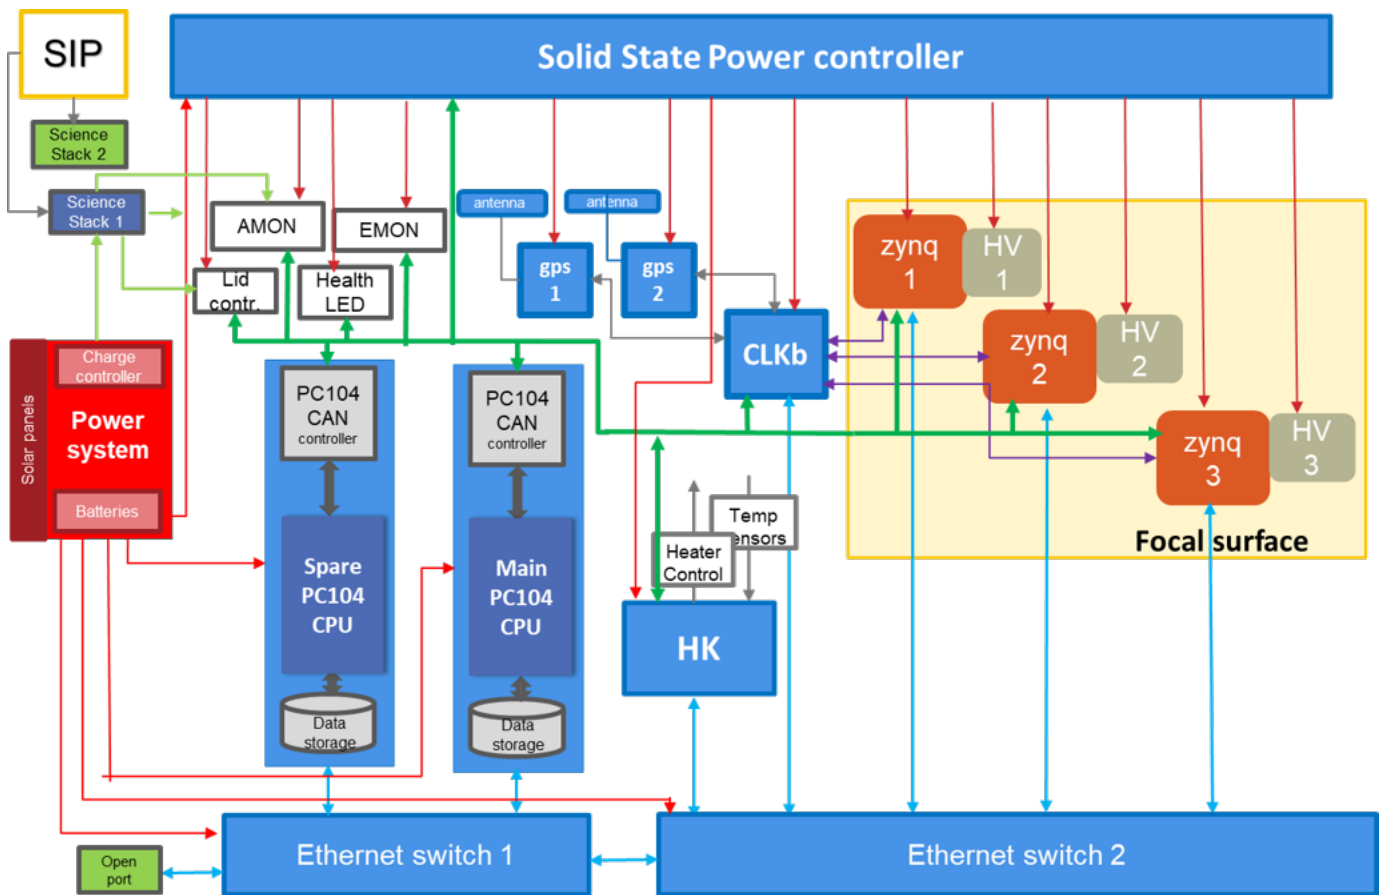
SIP

Solid State Power controller

Science Stack 2

Science Stack 1

AMON

EMON

Lid contr.

Health LED

antenna

antenna

gps 1

gps 2

CLKb

zynq 1

HV 1

zynq 2

HV 2

zynq 3

HV 3

Focal surface

Solar panels

Charge controller

Power system

Batteries

PC104 CAN controller

Spare PC104 CPU

Data storage

PC104 CAN controller

Main PC104 CPU

Data storage

Temp ensors

Heater Control

HK

Open port

Ethernet switch 1

Ethernet switch 2